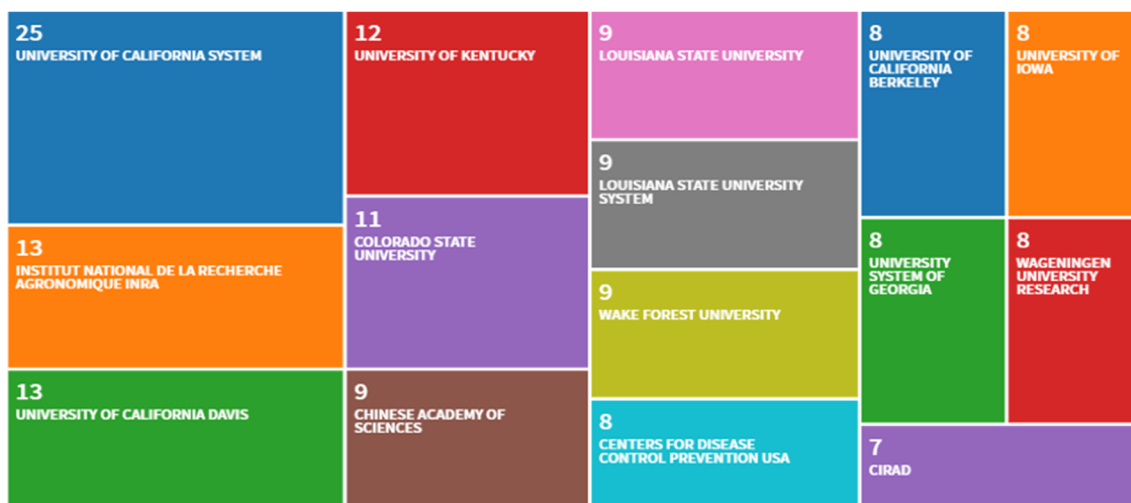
25
UNIVERSITY OF CALIFORNIA SYSTEM

13
INSTITUT NATIONAL DE LA RECHERCHE AGRONOMIQUE INRA

13
UNIVERSITY OF CALIFORNIA DAVIS

12
UNIVERSITY OF KENTUCKY

11
COLORADO STATE UNIVERSITY

9
CHINESE ACADEMY OF SCIENCES

9
LOUISIANA STATE UNIVERSITY

9
LOUISIANA STATE UNIVERSITY SYSTEM

9
WAKE FOREST UNIVERSITY

8
CENTERS FOR DISEASE CONTROL PREVENTION USA

8
UNIVERSITY OF CALIFORNIA BERKELEY

8
UNIVERSITY OF IOWA

8
UNIVERSITY SYSTEM OF GEORGIA

8
WAGENINGEN UNIVERSITY RESEARCH

7
CIRAD